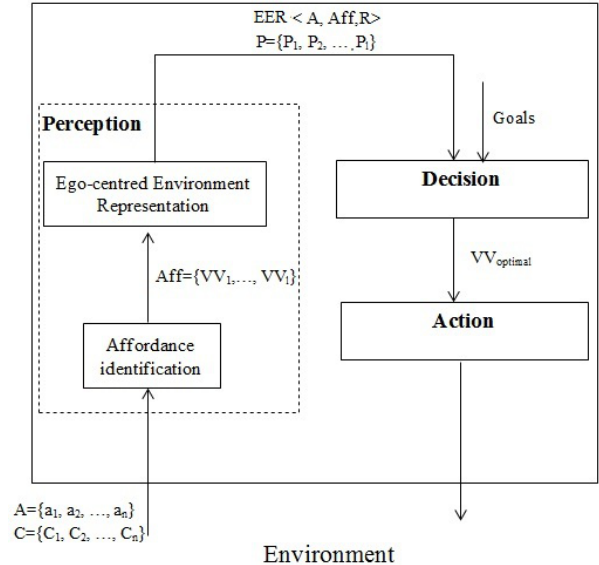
EER < A, Aff,R>
$P=\{P_1, P_2, \ldots, P_l\}$

Perception

Goals

Ego-centred Environment Representation

Decision

$VV_{optimal}$

$Aff=\{VV_1,\ldots, VV_l\}$

Action

Affordance identification

$A=\{a_1, a_2, \ldots, a_n\}$
$C=\{C_1, C_2, \ldots, C_n\}$

Environment